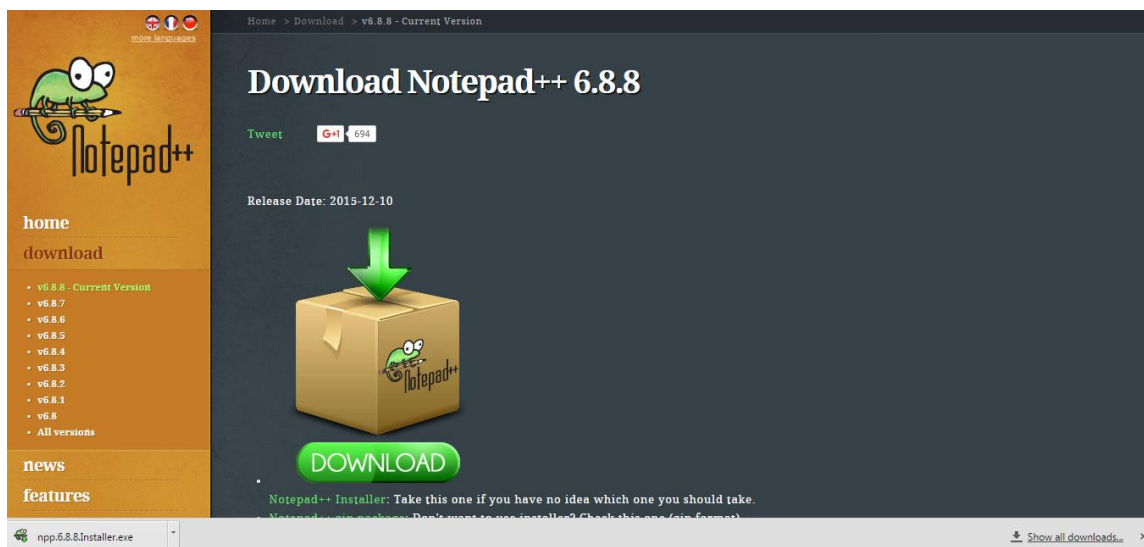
more languages

Notepad++

home

download

• v6.8.8 - Current Version
• v6.8.7
• v6.8.6
• v6.8.5
• v6.8.4
• v6.8.3
• v6.8.2
• v6.8.1
• v6.8
• All versions

news

features

Home > Download > v6.8.8 - Current Version

Download Notepad++ 6.8.8

Tweet G+1 694

Release Date: 2015-12-10

Notepad++

DOWNLOAD

Notepad++ Installer: Take this one if you have no idea which one you should take.

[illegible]

npp.6.8.8.Installer.exe

Show all downloads...